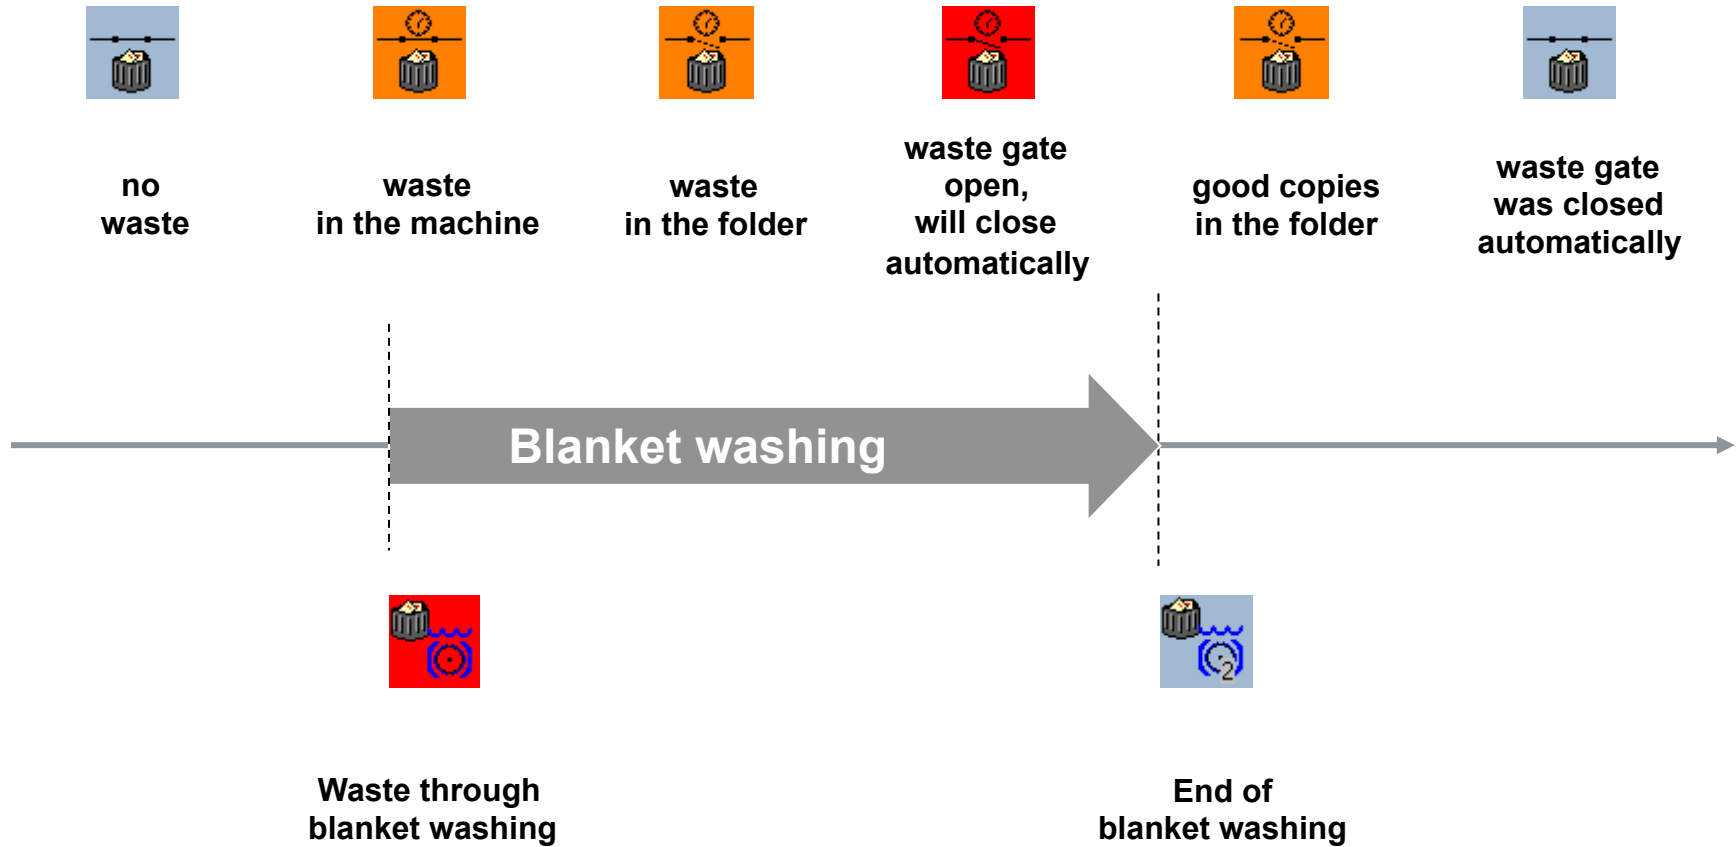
no waste

waste in the machine

waste in the folder

waste gate open, will close automatically

good copies in the folder

waste gate was closed automatically

Blanket washing

Waste through blanket washing

End of blanket washing